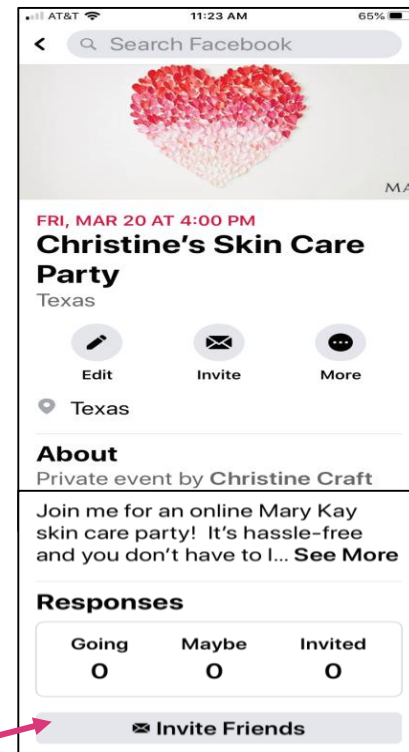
AT&T 11:23 AM 65%

Search Facebook

MA

FRI, MAR 20 AT 4:00 PM

Christine's Skin Care Party

Texas

Edit Invite More

Texas

About

Private event by Christine Craft

Join me for an online Mary Kay skin care party! It's hassle-free and you don't have to l... See More

Responses

| Going | Maybe | Invited |
|---|---|---|
| 0 | 0 | 0 |

Invite Friends